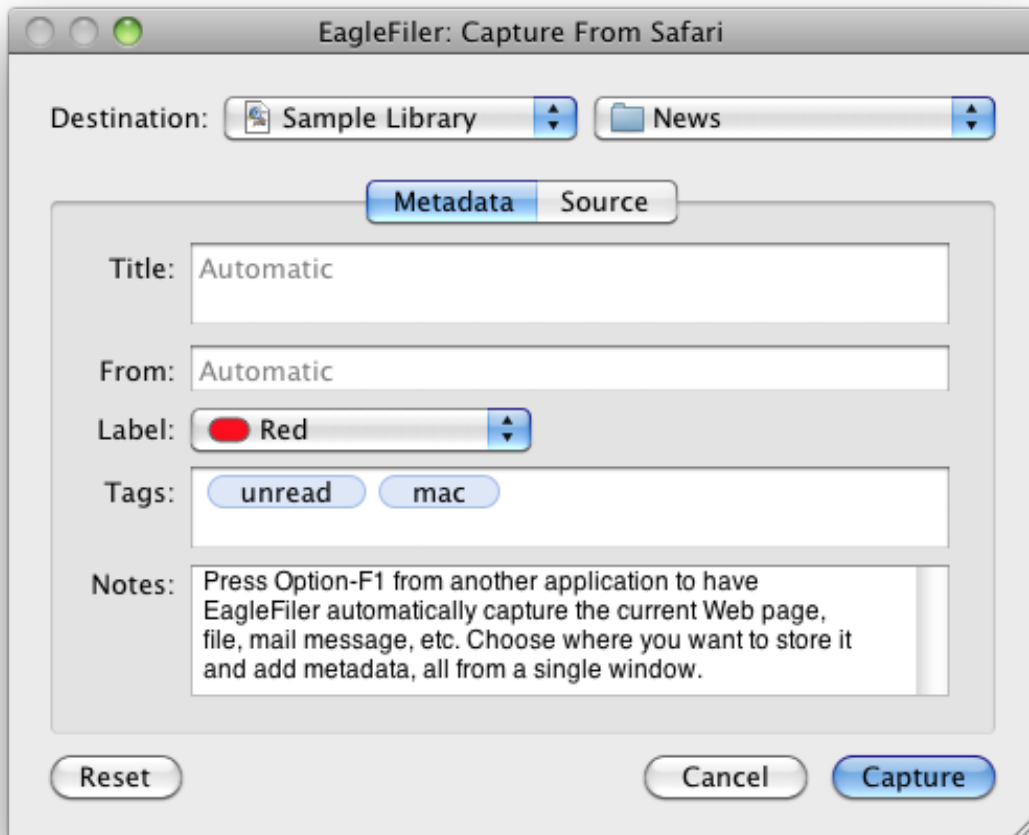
EagleFiler: Capture From Safari

Destination: Sample Library News

Metadata Source

Title: Automatic

From: Automatic

Label: Red

Tags: unread mac

Notes: Press Option-F1 from another application to have EagleFiler automatically capture the current Web page, file, mail message, etc. Choose where you want to store it and add metadata, all from a single window.

Reset Cancel Capture